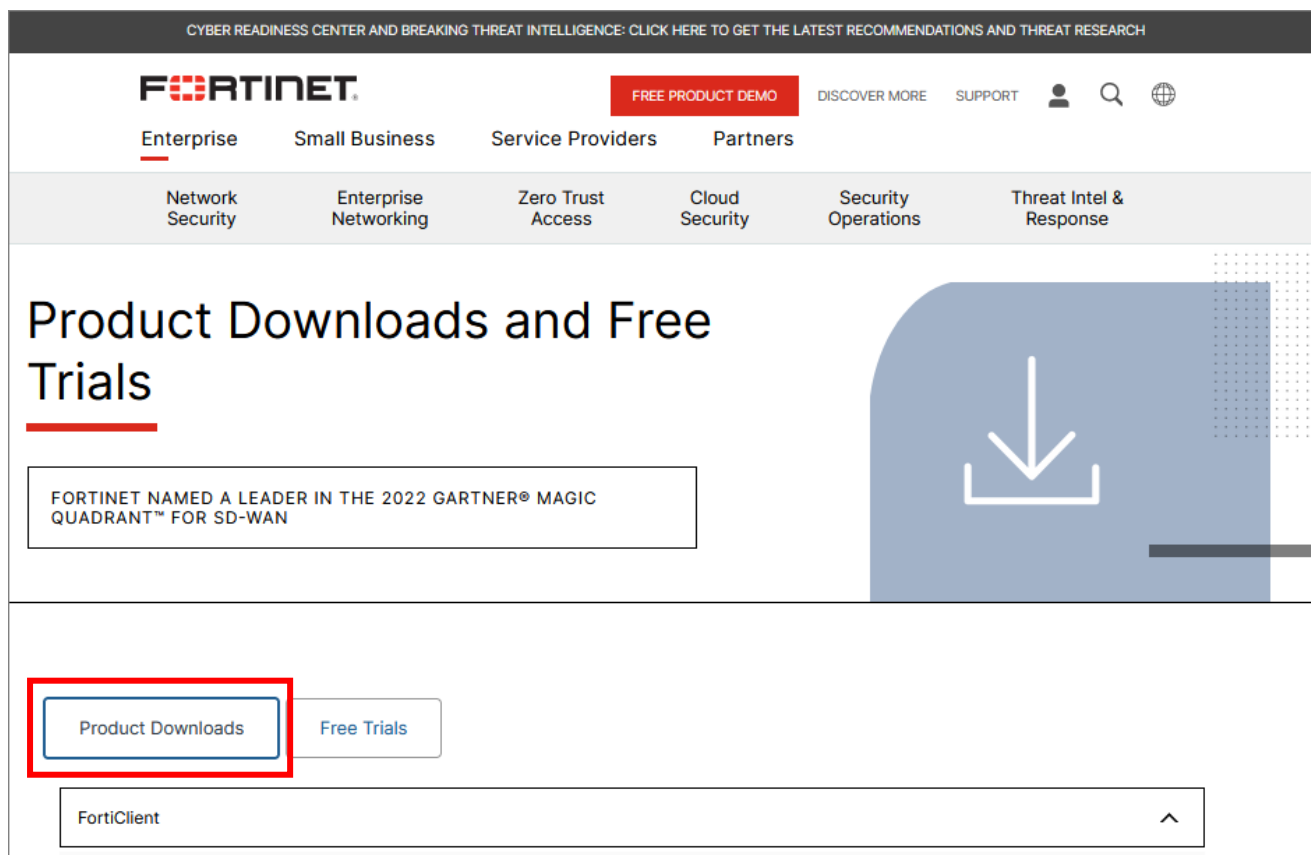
CYBER READINESS CENTER AND BREAKING THREAT INTELLIGENCE: CLICK HERE TO GET THE LATEST RECOMMENDATIONS AND THREAT RESEARCH

FURTINET

FREE PRODUCT DEMO DISCOVER MORE SUPPORT

Enterprise Small Business Service Providers Partners

Network Security Enterprise Networking Zero Trust Access Cloud Security Security Operations Threat Intel & Response

Product Downloads and Free Trials

FORTINET NAMED A LEADER IN THE 2022 GARTNER® MAGIC QUADRANT™ FOR SD-WAN

Product Downloads Free Trials

FortiClient